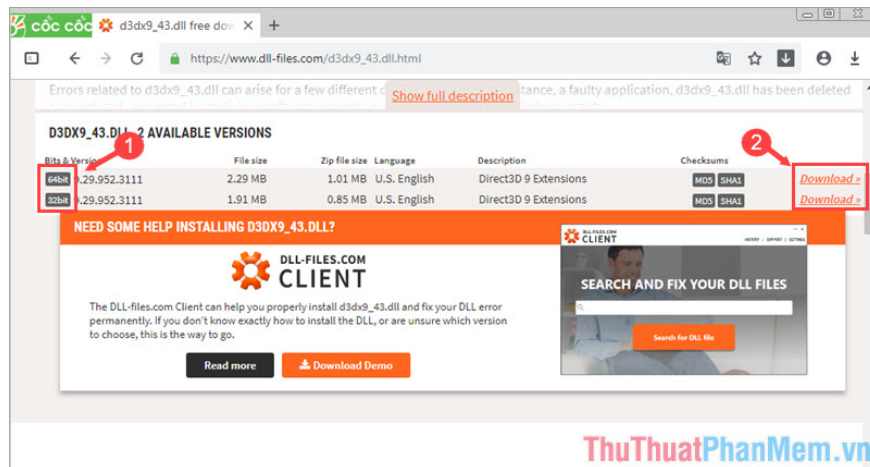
Cốc Cốc d3dx9_43.dll free dov +

https://www.dll-files.com/d3dx9_43.html

Errors related to d3dx9_43.dll can arise for a few different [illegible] Show full description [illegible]stance, a faulty application, d3dx9_43.dll has been deleted

D3DX9_43.DLL, 2 AVAILABLE VERSIONS

1 2

| Bits & Version | File size | Zip file size | Language | Description | Checksums | |
|---|---|---|---|---|---|---|
| 64bit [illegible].29.952.3111 | 2.29 MB | 1.01 MB | U.S. English | Direct3D 9 Extensions | MD5 SHA1 | Download » |
| 32bit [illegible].29.952.3111 | 1.91 MB | 0.85 MB | U.S. English | Direct3D 9 Extensions | MD5 SHA1 | Download » |

NEED SOME HELP INSTALLING D3DX9_43.DLL?

DLL-FILES.COM CLIENT

The DLL-files.com Client can help you properly install d3dx9_43.dll and fix your DLL error permanently. If you don't know exactly how to install the DLL, or are unsure which version to choose, this is the way to go.

Read more

Download Demo

DLL-FILES.COM CLIENT

SEARCH AND FIX YOUR DLL FILES

Search for DLL file

ThuThuatPhanMem.vn